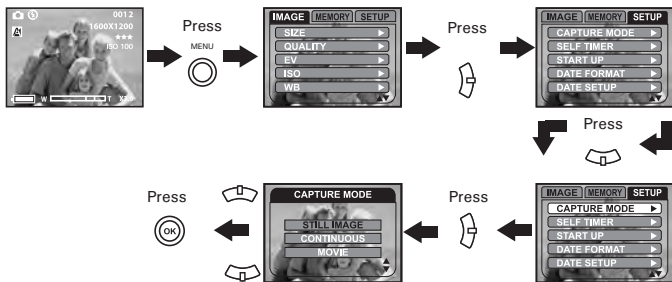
0012
1600X1200
★★★
ISO 100
W
T
X
Press
MENU
IMAGE MEMORY SETUP
SIZE
QUALITY
EV
ISO
WB
Press
IMAGE MEMORY SETUP
CAPTURE MODE
SELF TIMER
START UP
DATE FORMAT
DATE SETUP
Press
IMAGE MEMORY SETUP
CAPTURE MODE
SELF TIMER
START UP
DATE FORMAT
DATE SETUP
Press
CAPTURE MODE
STILL IMAGE
CONTINUOUS
MOVIE
Press
OK